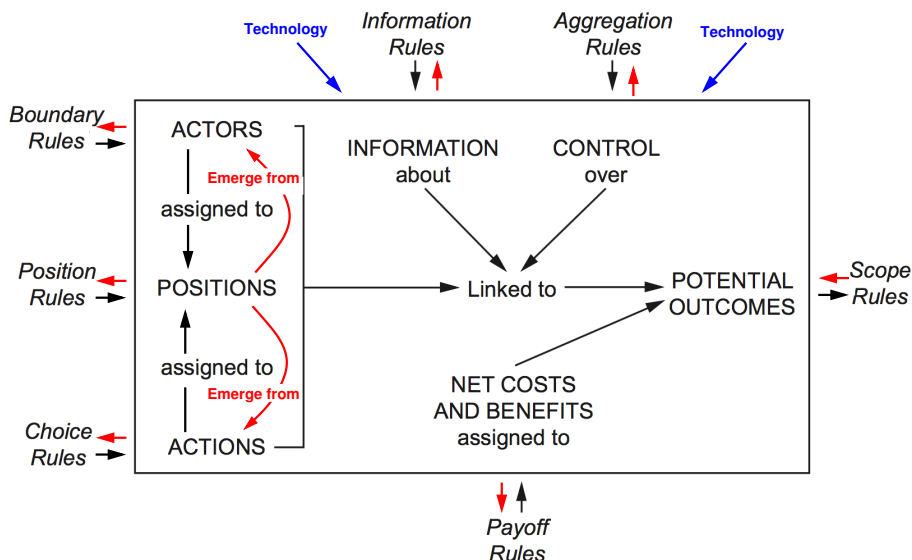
Technology

Information Rules

Aggregation Rules

Technology

Boundary Rules

ACTORS

Emerge from

assigned to

INFORMATION about

CONTROL over

Position Rules

POSITIONS

Linked to

POTENTIAL OUTCOMES

Scope Rules

assigned to

Emerge from

NET COSTS AND BENEFITS assigned to

Choice Rules

ACTIONS

Payoff Rules